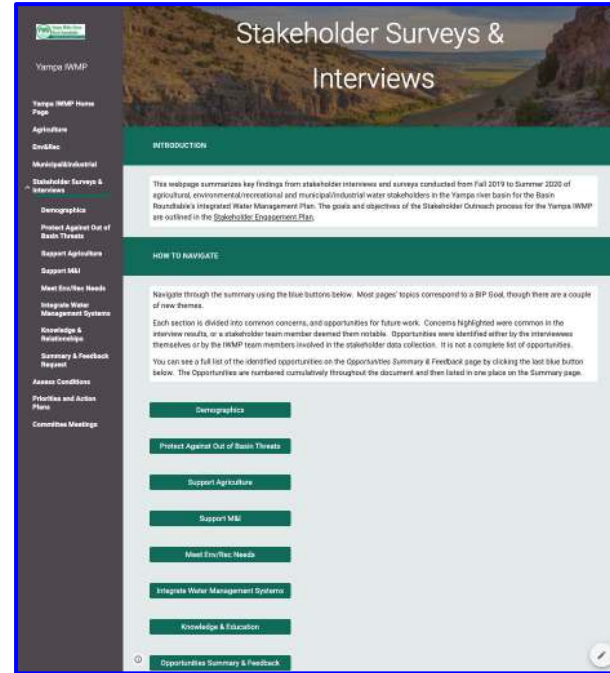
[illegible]

Yampa IWMP

Yampa IWMP Home Page

Agriculture

Env&Rec

Municipal&Industrial

Stakeholder Surveys & Interviews

Demographics

Protect Against Out of Basin Threats

Support Agriculture

Support M&I

Meet Env/Rec Needs

Integrate Water Management Systems

Knowledge & Relationships

Summary & Feedback Request

Assess Conditions

Priorities and Action Plans

Committee Meetings

Stakeholder Surveys & Interviews

INTRODUCTION

This webpage summarizes key findings from stakeholder interviews and surveys conducted from Fall 2019 to Summer 2020 of agricultural, environmental/recreational and municipal/industrial water stakeholders in the Yampa river basin for the Basin Roundtable's Integrated Water Management Plan. The goals and objectives of the Stakeholder Outreach process for the Yampa IWMP are outlined in the Stakeholder Engagement Plan.

HOW TO NAVIGATE

Navigate through the summary using the blue buttons below. Most pages' topics correspond to a BIP Goal, though there are a couple of new themes.

Each section is divided into common concerns, and opportunities for future work. Concerns highlighted were common in the interview results, or a stakeholder team member deemed them notable. Opportunities were identified either by the interviewees themselves or by the IWMP team members involved in the stakeholder data collection. It is not a complete list of opportunities.

You can see a full list of the identified opportunities on the Opportunities Summary & Feedback page by clicking the last blue button below. The Opportunities are numbered cumulatively throughout the document and then listed in one place on the Summary page.

Demographics

Protect Against Out of Basin Threats

Support Agriculture

Support M&I

Meet Env/Rec Needs

Integrate Water Management Systems

Knowledge & Education

Opportunities Summary & Feedback